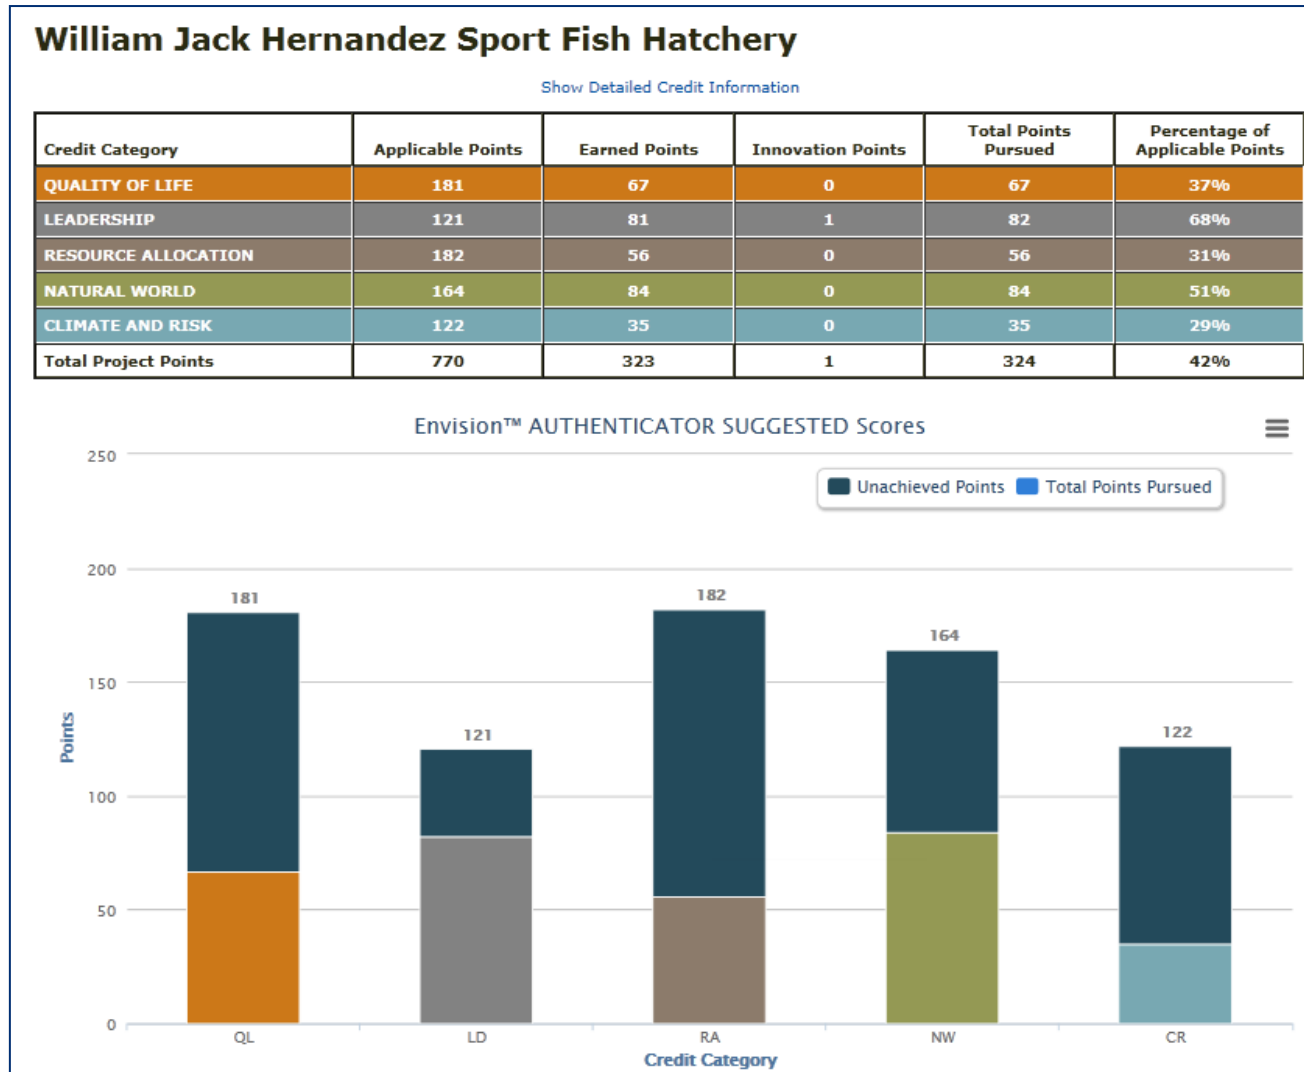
William Jack Hernandez Sport Fish Hatchery

Show Detailed Credit Information

| Credit Category | Applicable Points | Earned Points | Innovation Points | Total Points Pursued | Percentage of Applicable Points |
|---|---|---|---|---|---|
| QUALITY OF LIFE | 181 | 67 | 0 | 67 | 37% |
| LEADERSHIP | 121 | 81 | 1 | 82 | 68% |
| RESOURCE ALLOCATION | 182 | 56 | 0 | 56 | 31% |
| NATURAL WORLD | 164 | 84 | 0 | 84 | 51% |
| CLIMATE AND RISK | 122 | 35 | 0 | 35 | 29% |
| Total Project Points | 770 | 323 | 1 | 324 | 42% |

Envision™ AUTHENTICATOR SUGGESTED Scores

Unachieved Points Total Points Pursued

250
200
150
100
50
0

Points

181
121
182
164
122

QL LD RA NW CR

Credit Category